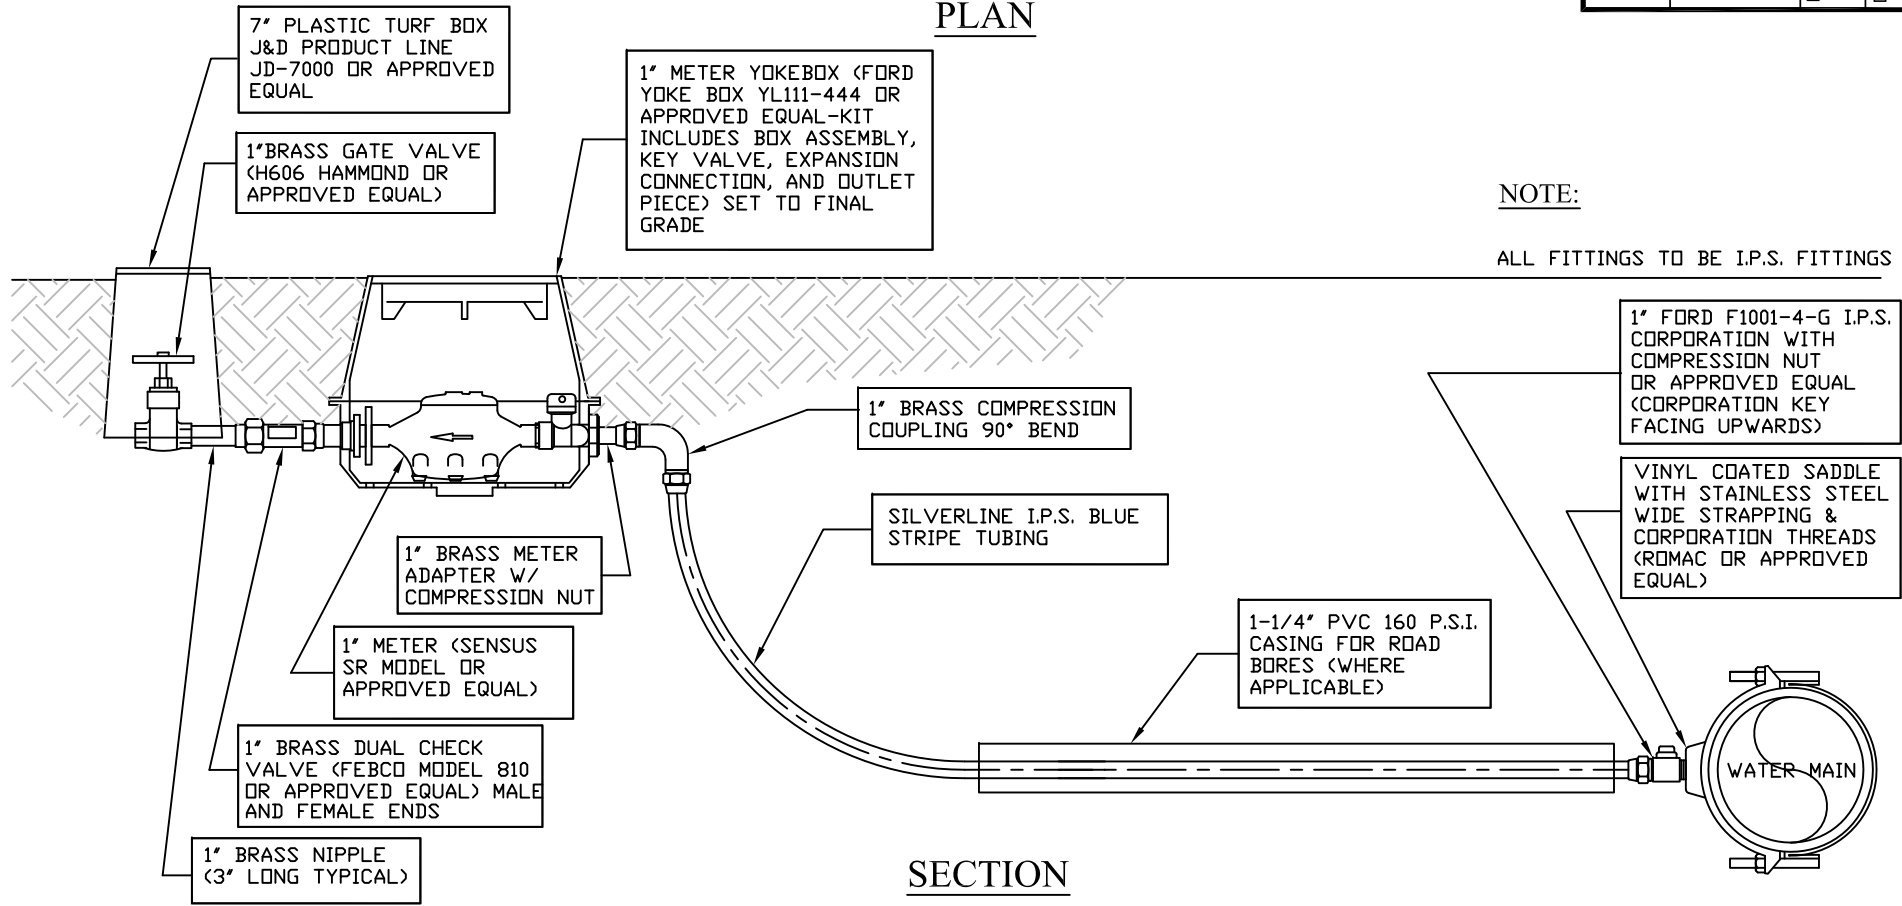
PLAN

7" PLASTIC TURF BOX J&D PRODUCT LINE JD-7000 OR APPROVED EQUAL

1"BRASS GATE VALVE (H606 HAMMOND OR APPROVED EQUAL)

1" METER YOKEBOX (FORD YOKE BOX YL111-444 OR APPROVED EQUAL-KIT INCLUDES BOX ASSEMBLY, KEY VALVE, EXPANSION CONNECTION, AND OUTLET PIECE) SET TO FINAL GRADE

NOTE:

ALL FITTINGS TO BE I.P.S. FITTINGS

1" FORD F1001-4-G I.P.S. CORPORATION WITH COMPRESSION NUT OR APPROVED EQUAL (CORPORATION KEY FACING UPWARDS)

1" BRASS COMPRESSION COUPLING 90° BEND

VINYL COATED SADDLE WITH STAINLESS STEEL WIDE STRAPPING & CORPORATION THREADS (ROMAC OR APPROVED EQUAL)

SILVERLINE I.P.S. BLUE STRIPE TUBING

1" BRASS METER ADAPTER W/ COMPRESSION NUT

1" METER (SENSUS SR MODEL OR APPROVED EQUAL)

1-1/4" PVC 160 P.S.I. CASING FOR ROAD BORES (WHERE APPLICABLE)

1" BRASS DUAL CHECK VALVE (FEBCO MODEL 810 OR APPROVED EQUAL) MALE AND FEMALE ENDS

WATER MAIN

1" BRASS NIPPLE (3" LONG TYPICAL)

SECTION